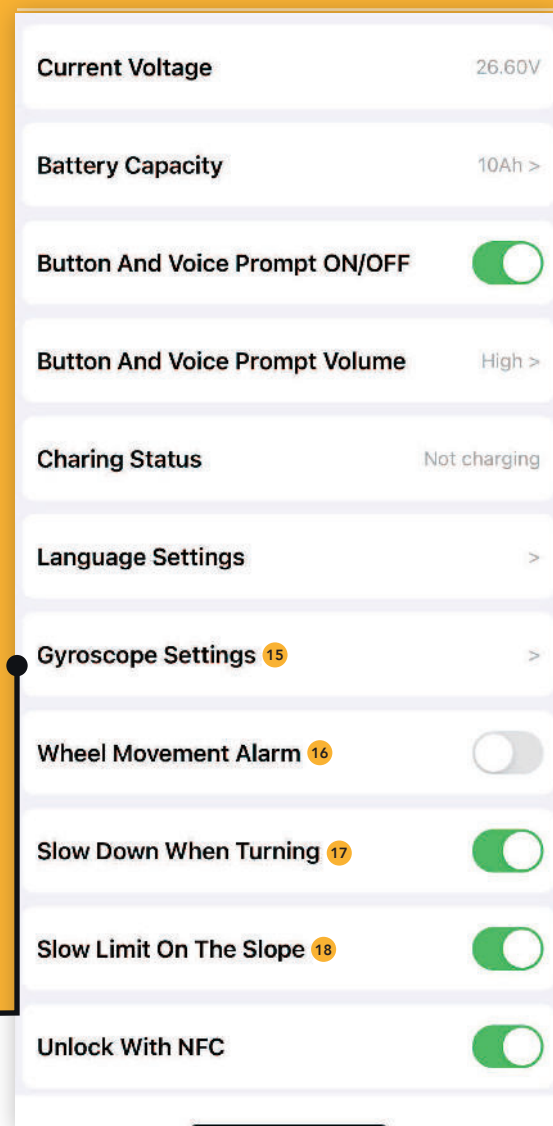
Current Voltage 26.60V

Battery Capacity 10Ah >

Button And Voice Prompt ON/OFF

Button And Voice Prompt Volume High >

Charing Status Not charging

Language Settings >

Gyroscope Settings 15 >

Wheel Movement Alarm 16

Slow Down When Turning 17

Slow Limit On The Slope 18

Unlock With NFC